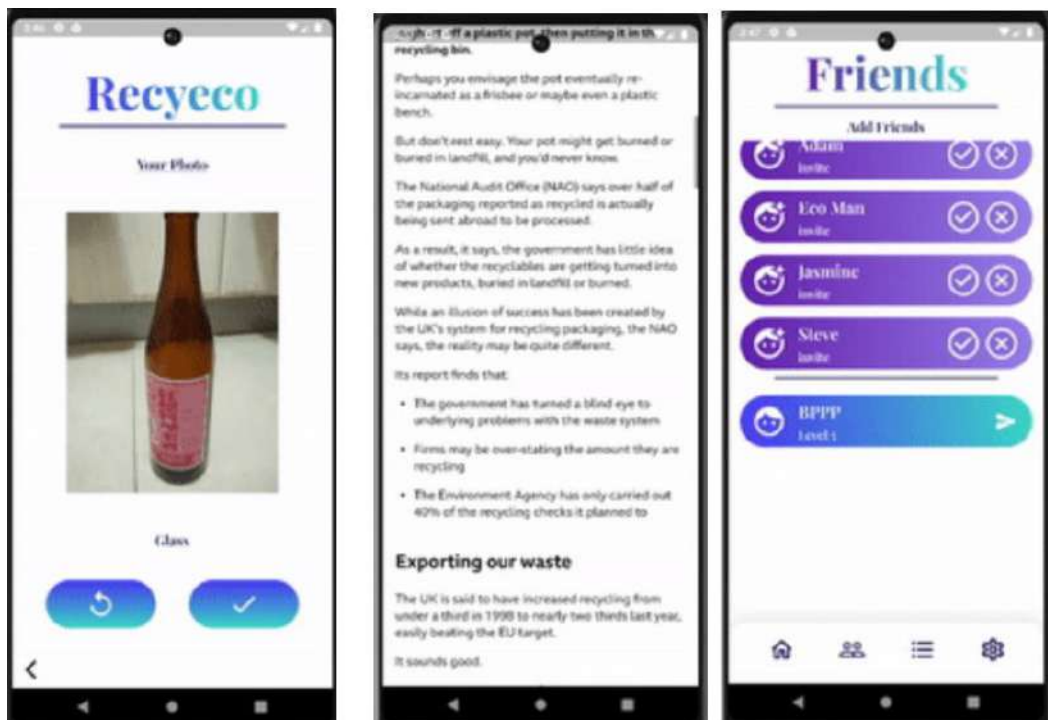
Recyeco

Your Photo

Glass

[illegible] off a plastic pot, then putting it in the recycling bin.

Perhaps you envisage the pot eventually re-incarnated as a frisbee or maybe even a plastic bench.

But don't rest easy. Your pot might get burned or buried in landfill, and you'd never know.

The National Audit Office (NAO) says over half of the packaging reported as recycled is actually being sent abroad to be processed.

As a result, it says, the government has little idea of whether the recyclables are getting turned into new products, buried in landfill or burned.

While an illusion of success has been created by the UK's system for recycling packaging, the NAO says, the reality may be quite different.

Its report finds that:

- The government has turned a blind eye to underlying problems with the waste system
- Firms may be over-stating the amount they are recycling
- The Environment Agency has only carried out 40% of the recycling checks it planned to

Exporting our waste

The UK is said to have increased recycling from under a third in 1998 to nearly two thirds last year, easily beating the EU target.

It sounds good.

Friends

Add Friends

Adam
invite

Eco Man
invite

Jasmine
invite

Steve
invite

BPPP
Level 1